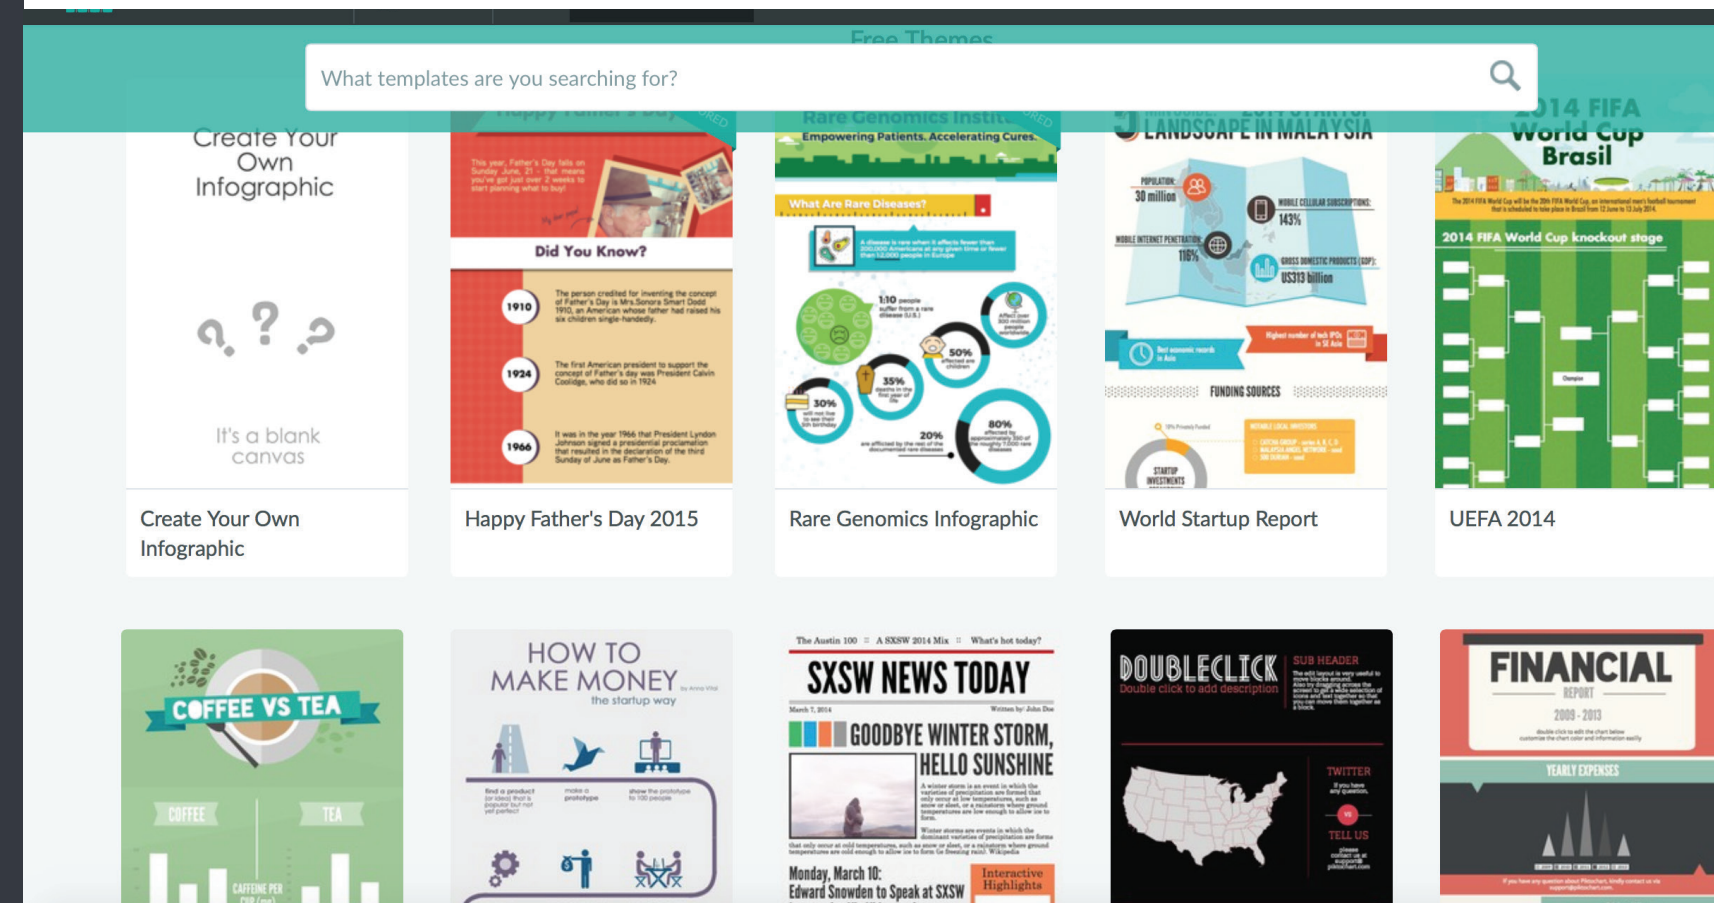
Free Themes

What templates are you searching for?

Create Your Own Infographic

It's a blank canvas

Create Your Own Infographic

Happy Father's Day

Did You Know?

1910

1924

1966

Happy Father's Day 2015

Rare Genomics Institute

Empowering Patients. Accelerating Cures.

What Are Rare Diseases?

50%

35%

30%

20%

80%

Rare Genomics Infographic

LANDSCAPE IN MALAYSIA

30 million

143%

116%

US313 billion

FUNDING SOURCES

World Startup Report

2014 FIFA World Cup Brasil

2014 FIFA World Cup knockout stage

UEFA 2014

COFFEE VS TEA

COFFEE

TEA

HOW TO MAKE MONEY

the startup way

The Austin 100 :: A SXSW 2014 Mix :: What's hot today?

SXSW NEWS TODAY

GOODBYE WINTER STORM, HELLO SUNSHINE

Monday, March 10: Edward Snowden to Speak at SXSW

Interactive Highlights

DOUBLECLICK

Double click to add description

SUB HEADER

TWITTER

TELL US

FINANCIAL

REPORT

2009 - 2013

YEARLY EXPENSES